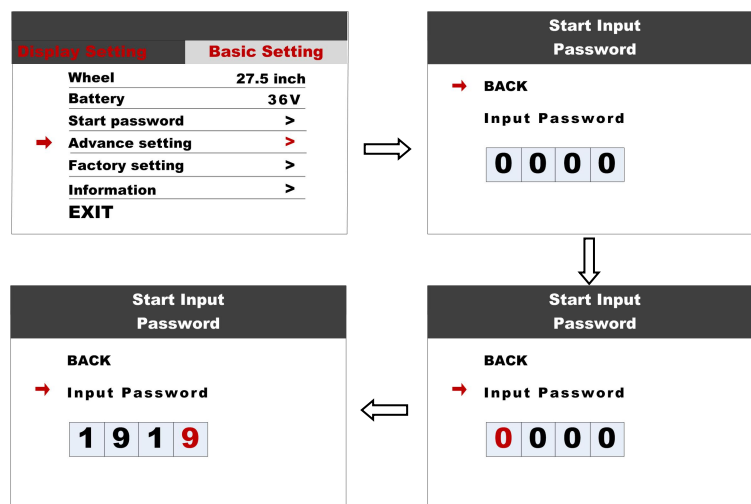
Display Setting | Basic Setting

| | |
|---|---|
| Wheel | 27.5 inch |
| Battery | 36V |
| Start password | > |
| Advance setting | > |
| Factory setting | > |
| Information | > |

EXIT

Start Input Password

BACK

Input Password

0 0 0 0

Start Input Password

BACK

Input Password

0 0 0 0

Start Input Password

BACK

Input Password

1 9 1 9